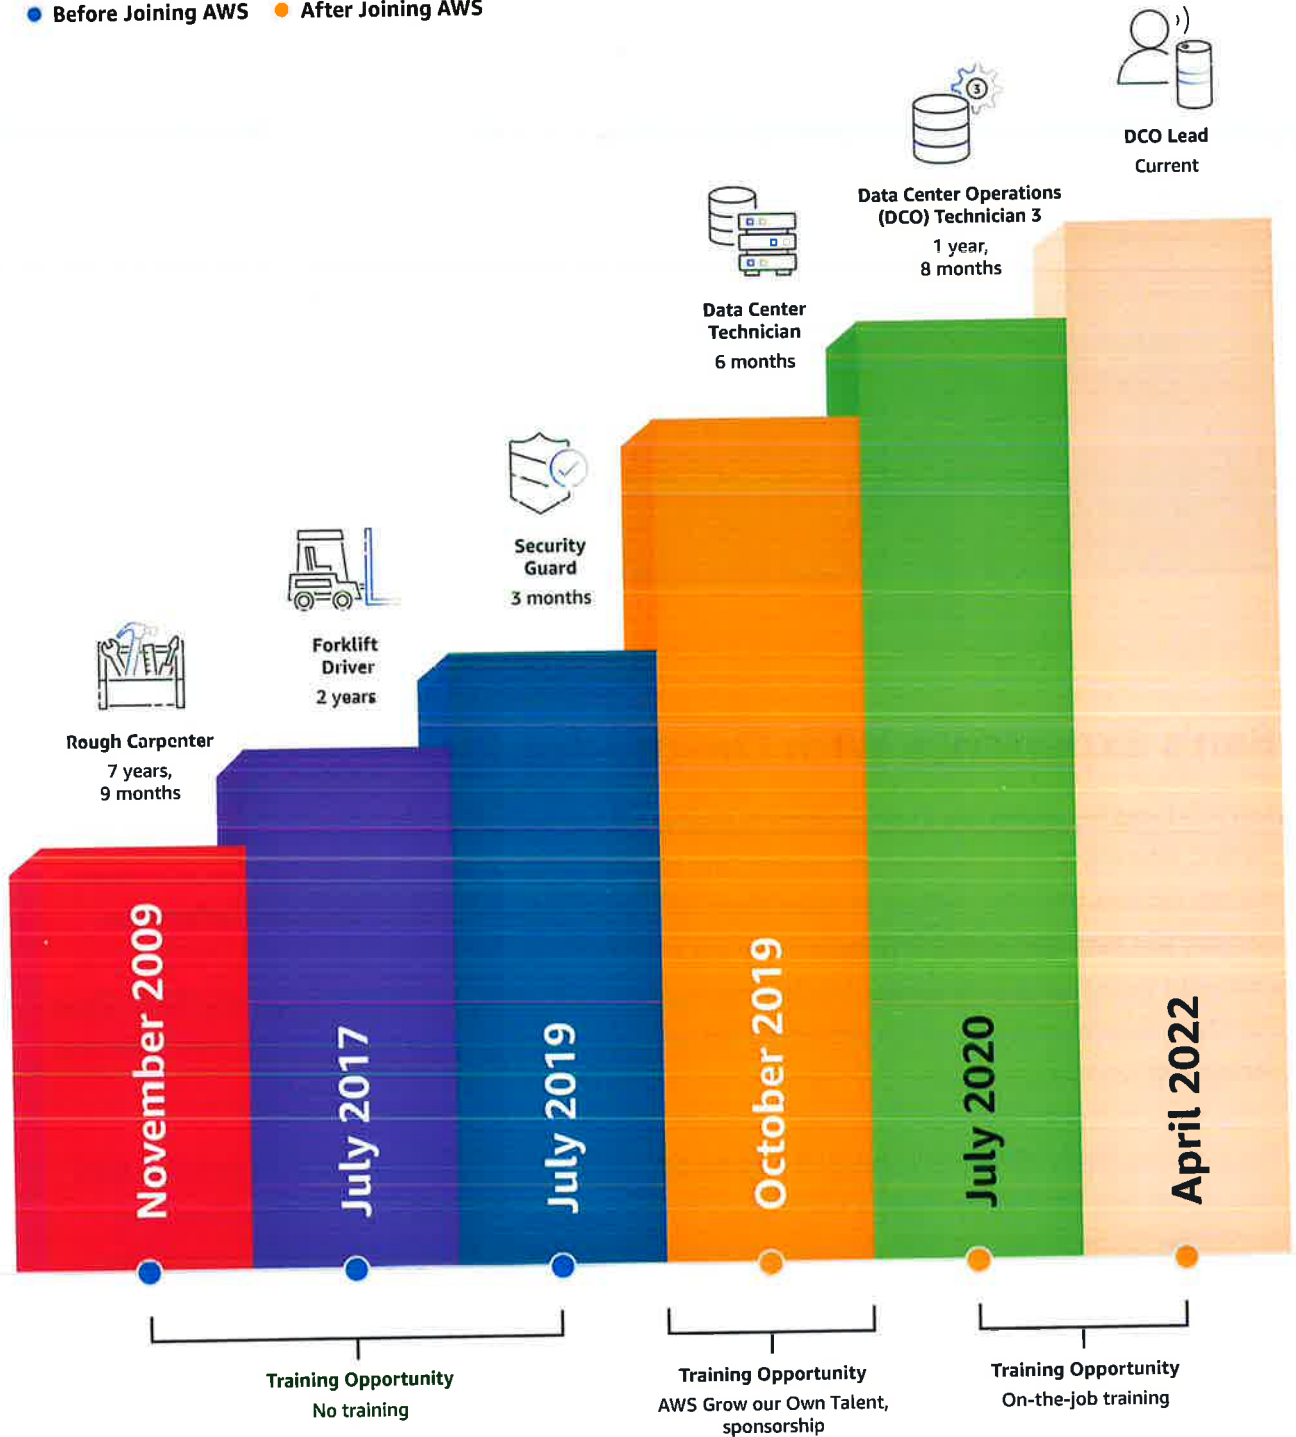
Before Joining AWS After Joining AWS

DCO Lead
Current

Data Center Operations (DCO) Technician 3
1 year, 8 months

Data Center Technician
6 months

Security Guard
3 months

Forklift Driver
2 years

Rough Carpenter
7 years, 9 months

November 2009

July 2017

July 2019

October 2019

July 2020

April 2022

Training Opportunity
No training

Training Opportunity
AWS Grow our Own Talent, sponsorship

Training Opportunity
On-the-job training